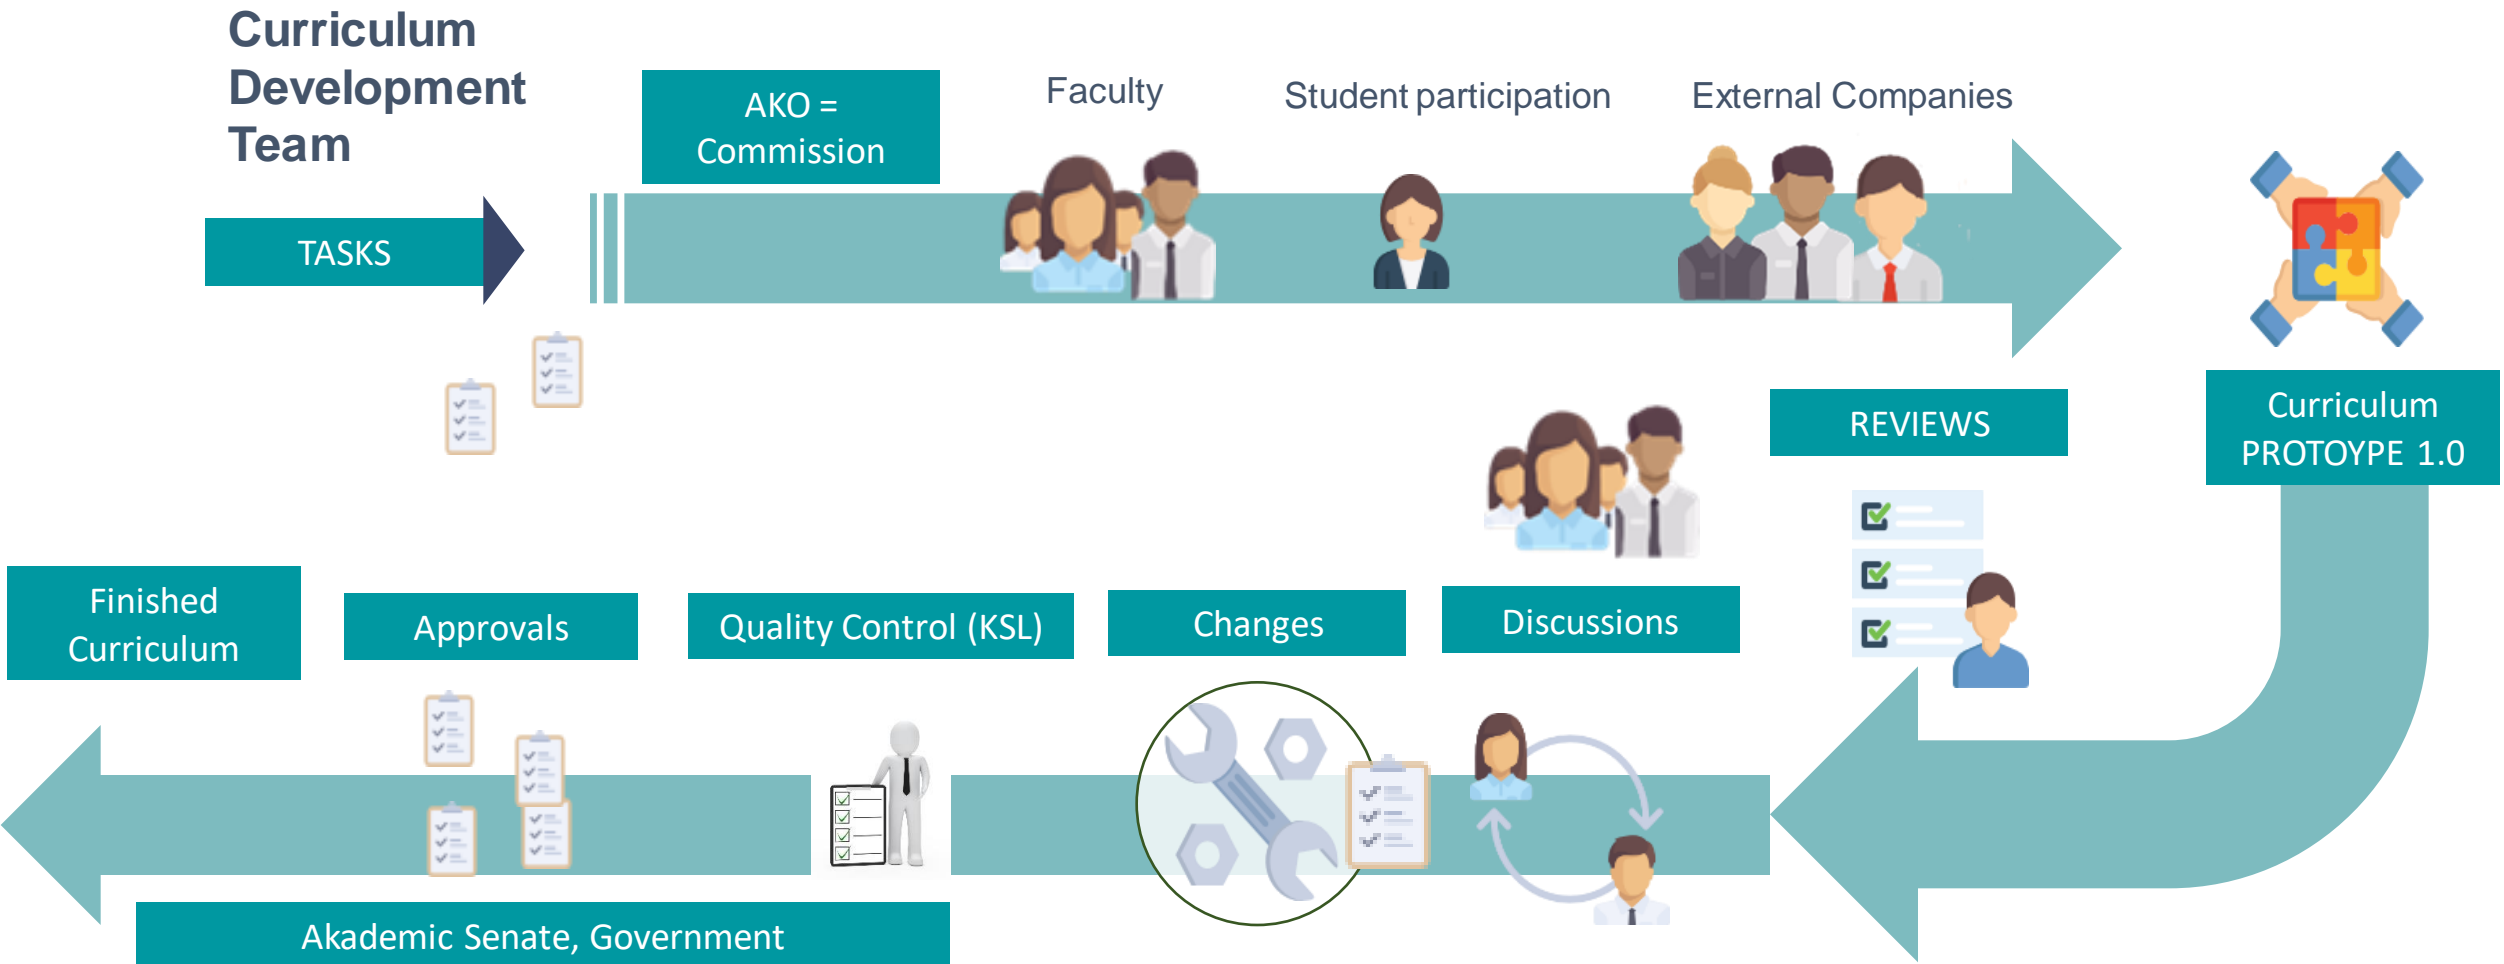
Curriculum Development Team

TASKS

AKO = Commission

Faculty

Student participation

External Companies

Curriculum PROTOYPE 1.0

REVIEWS

Discussions

Changes

Quality Control (KSL)

Approvals

Finished Curriculum

Akademic Senate, Government